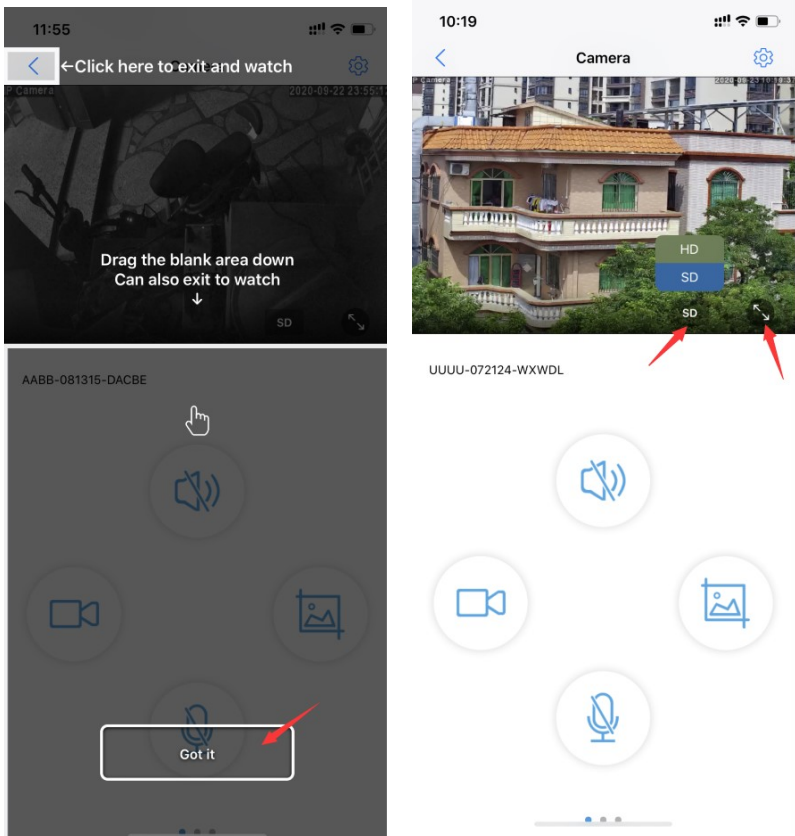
11:55

←Click here to exit and watch

P Camera 2020-09-22 23:55:4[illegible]

Drag the blank area down
Can also exit to watch
↓

SD

AABB-081315-DACBE

Got it

10:19

Camera

P Camera 2020-09-23 16:1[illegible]

HD

SD

SD

UUUU-072124-WXWDL